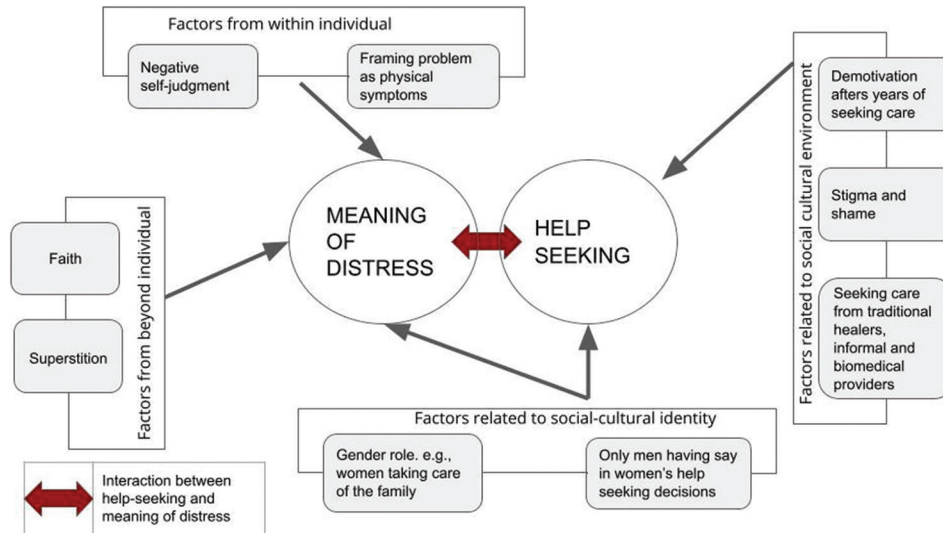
Factors from within individual

Negative self-judgment

Framing problem as physical symptoms

Factors related to social cultural environment

Demotivation afters years of seeking care

Stigma and shame

Seeking care from traditional healers, informal and biomedical providers

Factors from beyond individual

Faith

Superstition

MEANING OF DISTRESS

HELP SEEKING

Factors related to social-cultural identity

Gender role. e.g., women taking care of the family

Only men having say in women's help seeking decisions

Interaction between help-seeking and meaning of distress